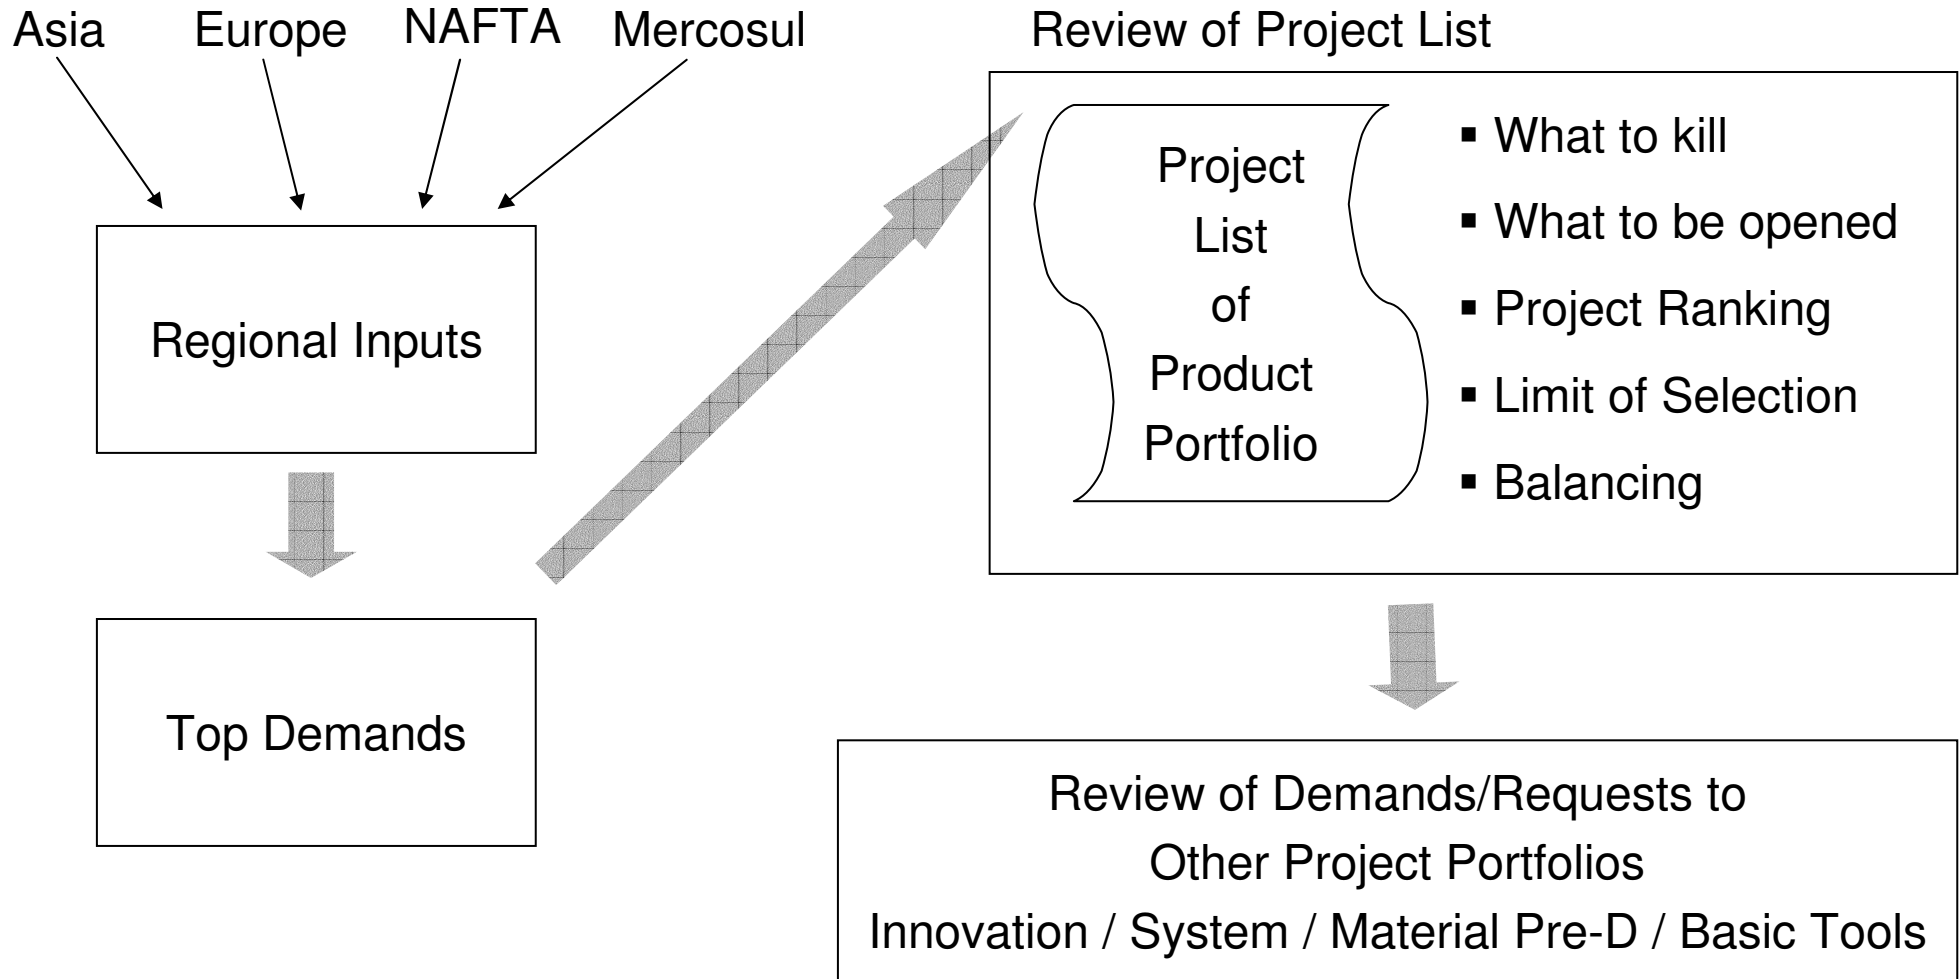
Asia Europe NAFTA Mercosul

Regional Inputs

Top Demands

Review of Project List

Project List of Product Portfolio

▪ What to kill
▪ What to be opened
▪ Project Ranking
▪ Limit of Selection
▪ Balancing

Review of Demands/Requests to Other Project Portfolios
Innovation / System / Material Pre-D / Basic Tools